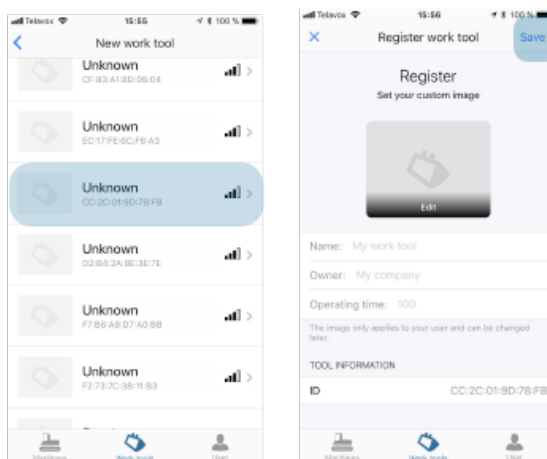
Telavox 15:55 100 %

New work tool

Unknown
CF:83:A1:8D:06:04

Unknown
EC:17:FE:6C:FB:A3

Unknown
CC:2C:01:9D:78:FB

Unknown
D2:B4:2A:8E:3E:7E

Unknown
F7:B6:A6:D7:A0:BB

Unknown
F2:73:7C:38:11:83

Machines Work tools User

Telavox 15:56 100 %

Register work tool Save

Register
Set your custom image

Edit

Name: My work tool
Owner: My company
Operating time: 100

The image only applies to your user and can be changed later.

TOOL INFORMATION

ID CC:2C:01:9D:78:FB

Machines Work tools User